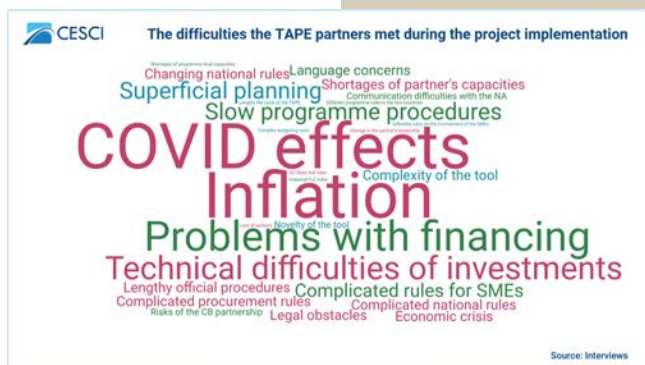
CESCI

The difficulties the TAPE partners met during the project implementation

Shortages of programme-level capacities
Changing national rules
Language concerns
Shortages of partner's capacities
Superficial planning
Communication difficulties with the NA
Slow programme procedures
COVID effects
Complexity of the tool
Inflation
Novelty of the tool
Problems with financing
Technical difficulties of investments
Lengthy official procedures
Complicated rules for SMEs
Complicated procurement rules
Complicated national rules
Risks of the CB partnership
Legal obstacles
Economic crisis

Source: Interviews